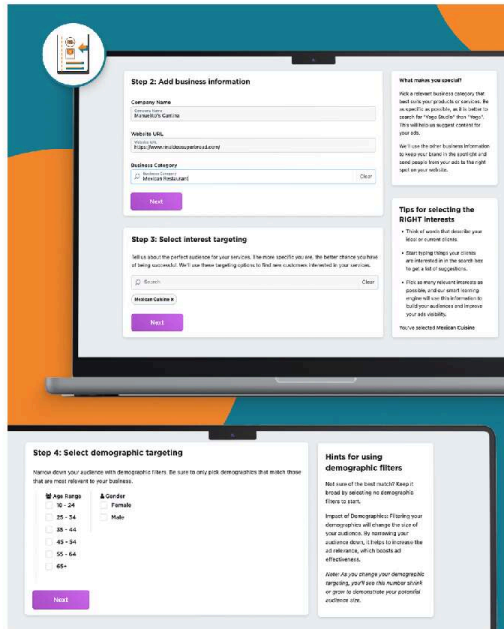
Step 2: Add business information

Company Name
Business Name
Mutsekid's Cantina

Website URL
Website URL
https://www.mutsoupanded.com/

Business Category
Business Category
Mexican Restaurant
Clear

Next

What makes you special?

Pick a relevant business category that best suits your products or services. Be as specific as possible, as it is better to search for "Yoga Studio" than "Yoga". This will help us suggest content for your ads.

We'll use the other business information to keep your brand in the spotlight and send people from your ads to the right spot on your website.

Step 3: Select interest targeting

Tell us about the perfect audience for your services. The more specific you are, the better chance you have of being successful. We'll use these targeting options to find new customers interested in your services.

Search
Clear

Mexican Cuisine ✕

Next

Tips for selecting the RIGHT interests

Think of words that describe your ideal or current clients

Start typing things your clients are interested in in the search box to get a list of suggestions.

Pick as many relevant interests as possible, and our smart learning engine will use this information to build your audience and improve your ads visibility.

You've selected Mexican Cuisine

Step 4: Select demographic targeting

Narrow down your audience with demographic filters. Be sure to only pick demographics that match those that are most relevant to your business.

Age Range
18 - 24
25 - 34
35 - 44
45 - 54
55 - 64
65+

Gender
Female
Male

Next

Hints for using demographic filters

Not sure of the best match? Keep it broad by selecting no demographic filters to start.

Impact of Demographics: Filtering your demographics will change the size of your audience. By narrowing your audience down, it helps to increase the ad relevance, which boosts ad effectiveness.

Note: As you change your demographic targeting, you'll see this number shrink or grow to demonstrate your potential audience size.